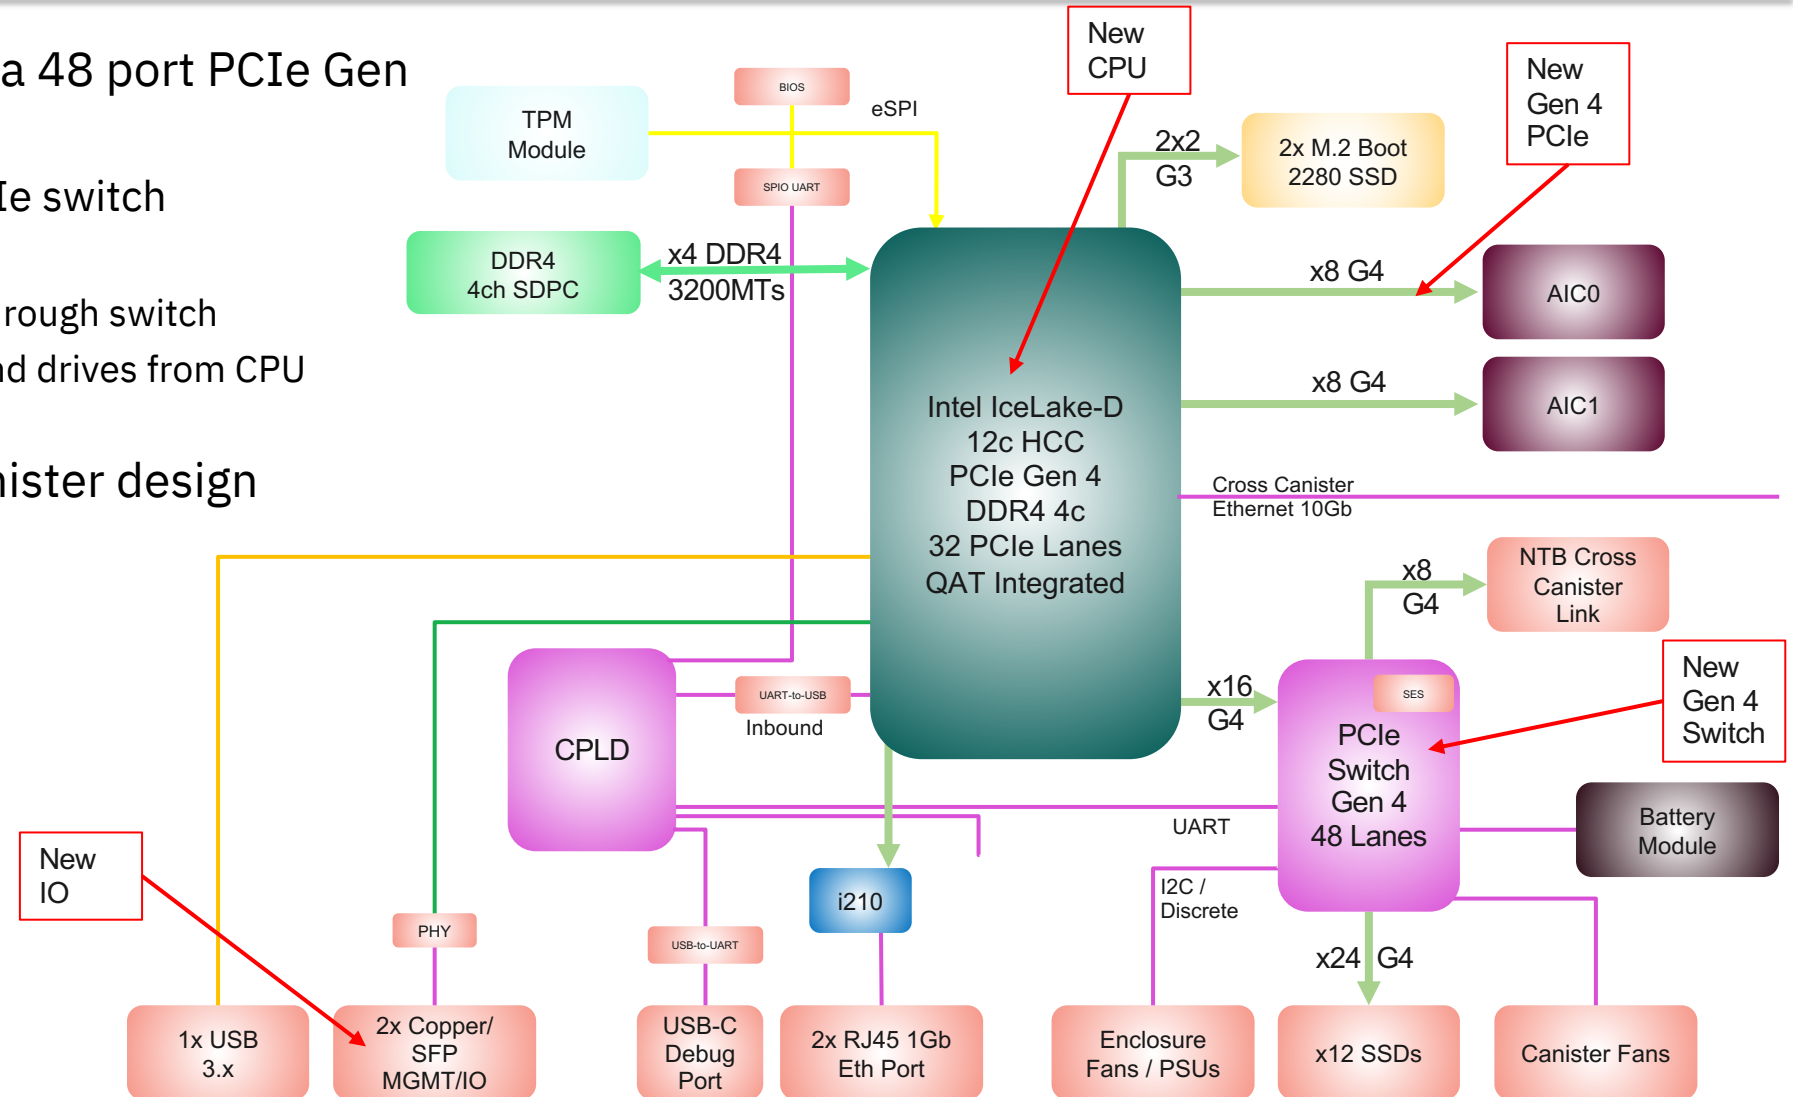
a 48 port PCIe Gen

Ie switch

rough switch
d drives from CPU

nister design

TPM Module

BIOS

eSPI

SPIO UART

New CPU

2x2 G3

2x M.2 Boot 2280 SSD

New Gen 4 PCIe

DDR4 4ch SDPC

x4 DDR4 3200MTs

x8 G4

AIC0

x8 G4

AIC1

Intel IceLake-D
12c HCC
PCIe Gen 4
DDR4 4c
32 PCIe Lanes
QAT Integrated

Cross Canister Ethernet 10Gb

x8 G4

NTB Cross Canister Link

New Gen 4 Switch

CPLD

UART-to-USB

Inbound

x16 G4

SES

PCIe Switch Gen 4 48 Lanes

Battery Module

UART

New IO

i210

I2C / Discrete

PHY

USB-to-UART

x24 G4

1x USB 3.x

2x Copper/ SFP MGMT/IO

USB-C Debug Port

2x RJ45 1Gb Eth Port

Enclosure Fans / PSUs

x12 SSDs

Canister Fans